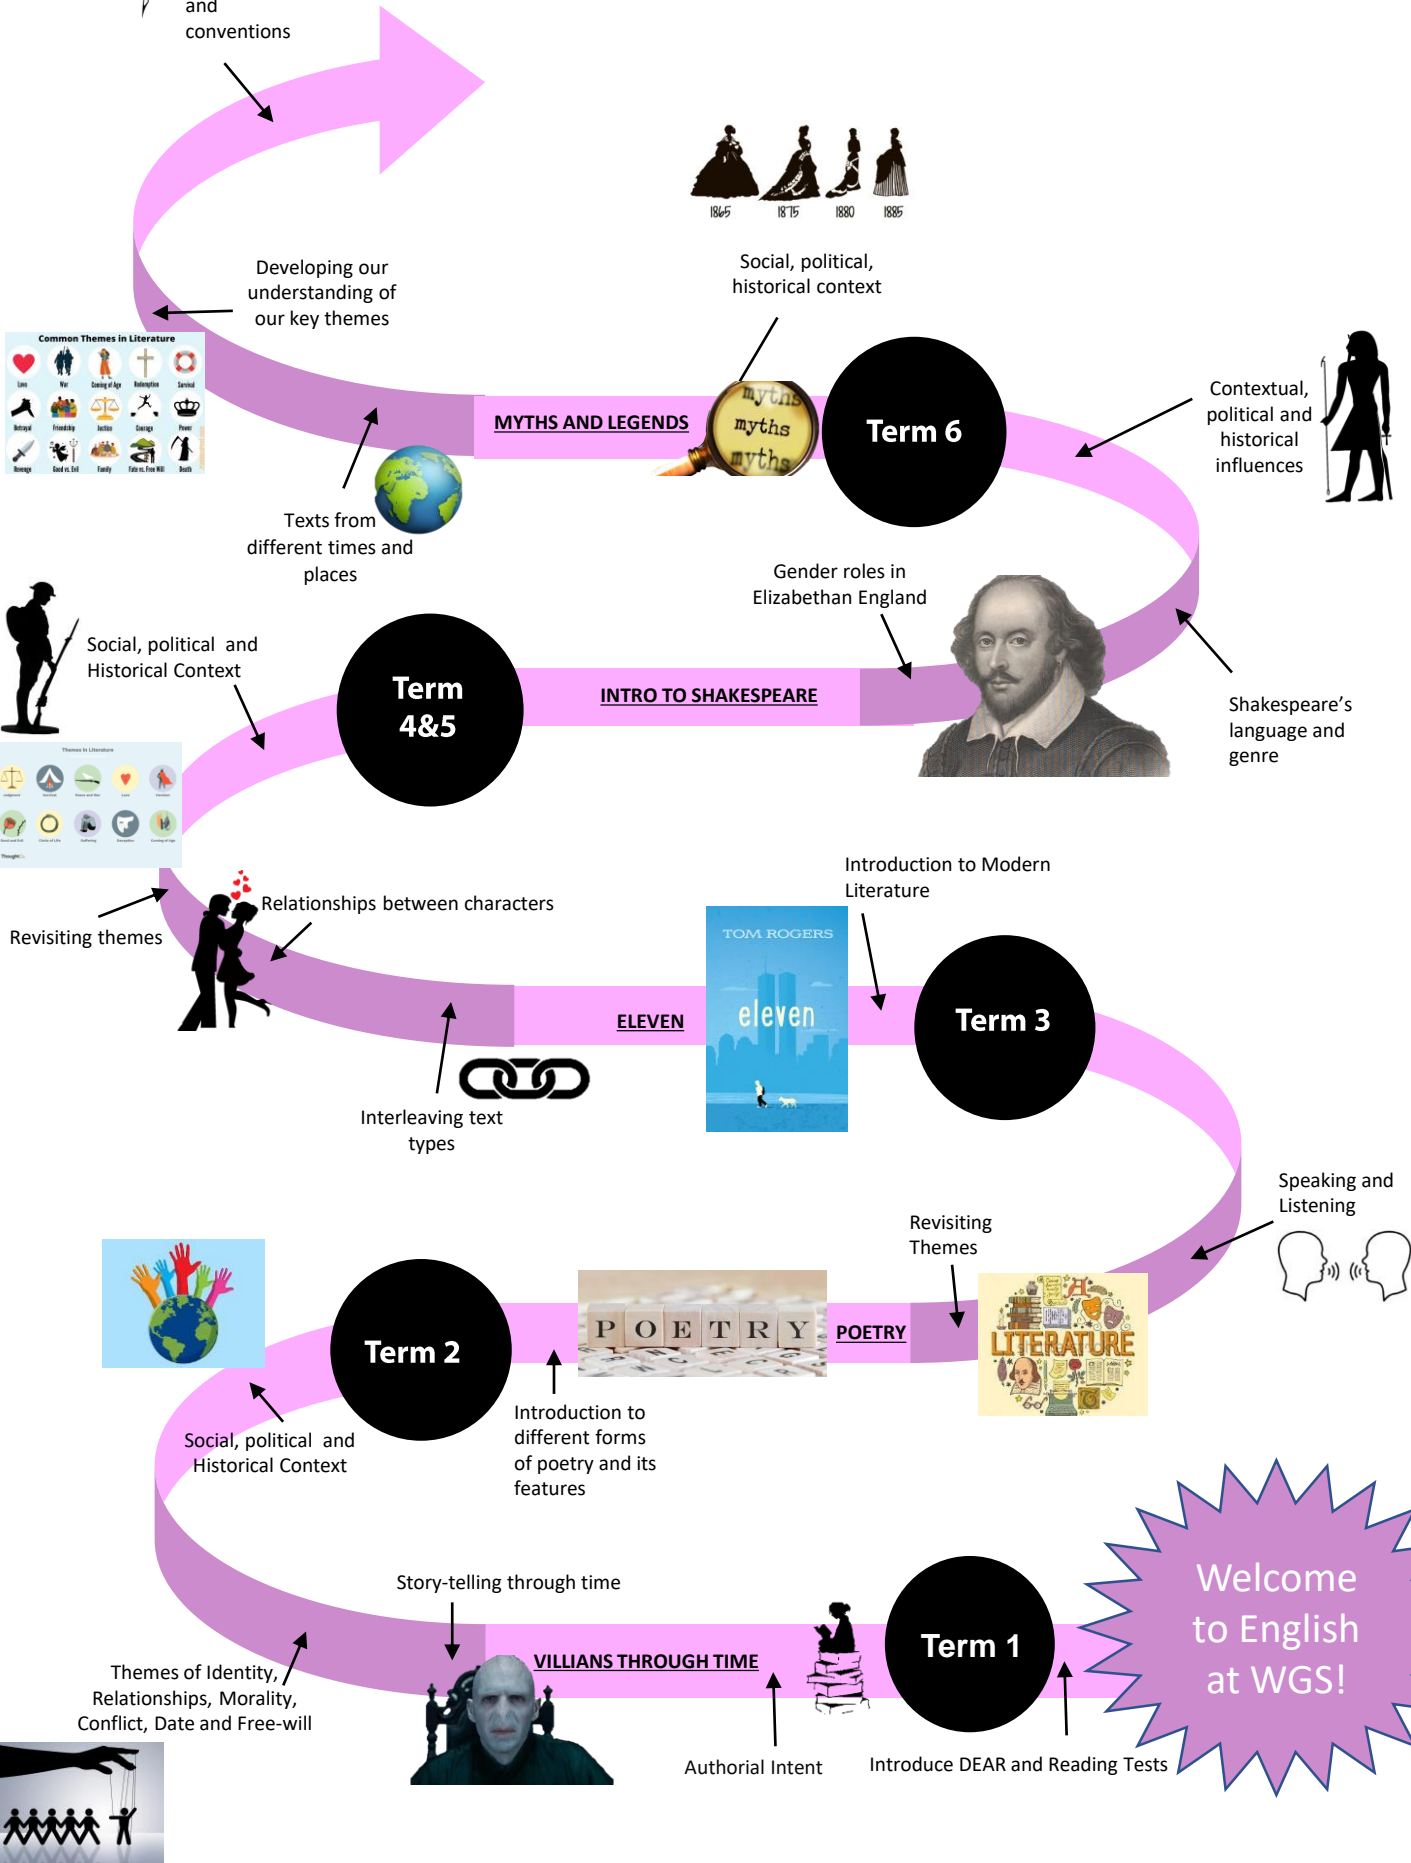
and conventions

1865 1875 1880 1885

Social, political, historical context

Developing our understanding of our key themes

Common Themes in Literature

Love War Coming of Age Redemption Survival
Betrayal Friendship Justice Courage Power
Revenge Good vs. Evil Family Fate vs. Free Will Death

MYTHS AND LEGENDS

myths myths myths

Term 6

Contextual, political and historical influences

Texts from different times and places

Gender roles in Elizabethan England

Social, political and Historical Context

Term 4&5

INTRO TO SHAKESPEARE

Shakespeare's language and genre

Themes in Literature

Revisiting themes

Relationships between characters

Introduction to Modern Literature

TOM ROGERS

eleven

ELEVEN

Term 3

Interleaving text types

Speaking and Listening

Revisiting Themes

Term 2

POETRY

POETRY

LITERATURE

Social, political and Historical Context

Introduction to different forms of poetry and its features

Welcome to English at WGS!

Story-telling through time

VILLIANS THROUGH TIME

Term 1

Themes of Identity, Relationships, Morality, Conflict, Date and Free-will

Authorial Intent

Introduce DEAR and Reading Tests